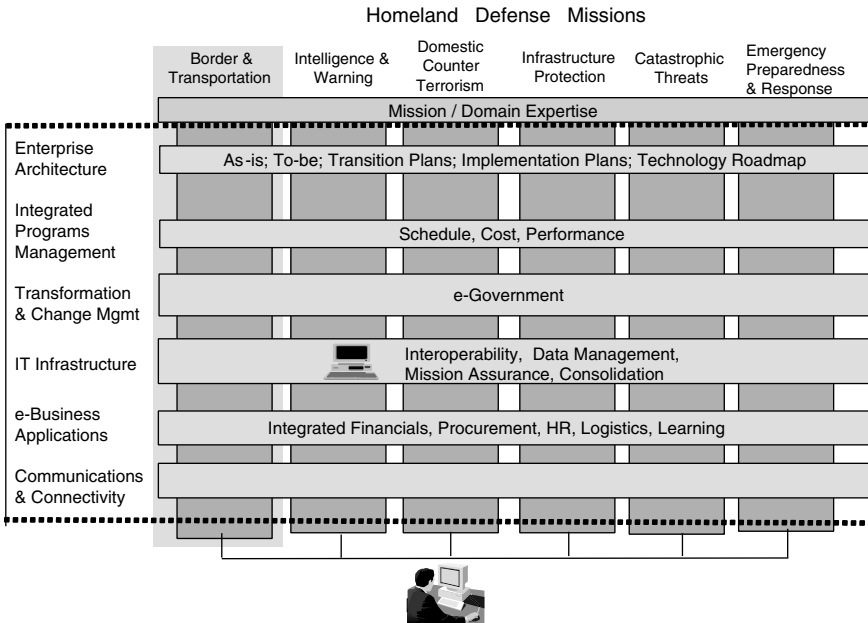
Homeland Defense Missions

Border & Transportation

Intelligence & Warning

Domestic Counter Terrorism

Infrastructure Protection

Catastrophic Threats

Emergency Preparedness & Response

Mission / Domain Expertise

Enterprise Architecture

As-is; To-be; Transition Plans; Implementation Plans; Technology Roadmap

Integrated Programs Management

Schedule, Cost, Performance

Transformation & Change Mgmt

e-Government

IT Infrastructure

Interoperability, Data Management, Mission Assurance, Consolidation

e-Business Applications

Integrated Financials, Procurement, HR, Logistics, Learning

Communications & Connectivity